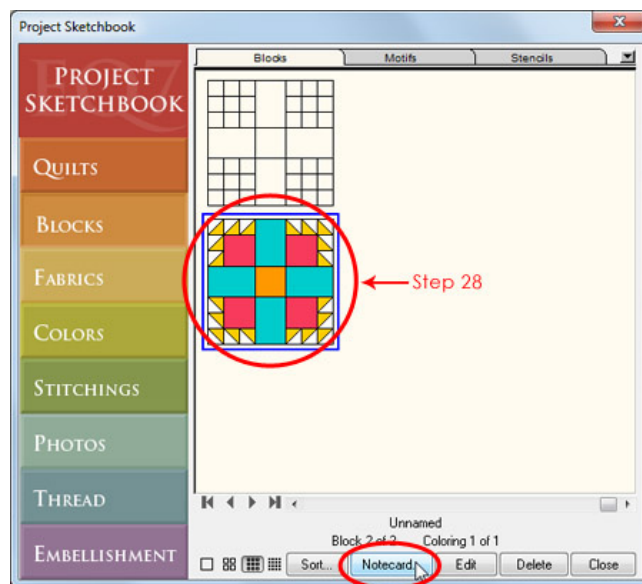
Project Sketchbook

PROJECT SKETCHBOOK

QUILTS

BLOCKS

FABRICS

COLORS

STITCHINGS

PHOTOS

THREAD

EMBELLISHMENT

Blocks Motifs Stencils

Step 28

Unnamed

Block 2 of 2 Coloring 1 of 1

Sort... Notecard... Edit Delete Close